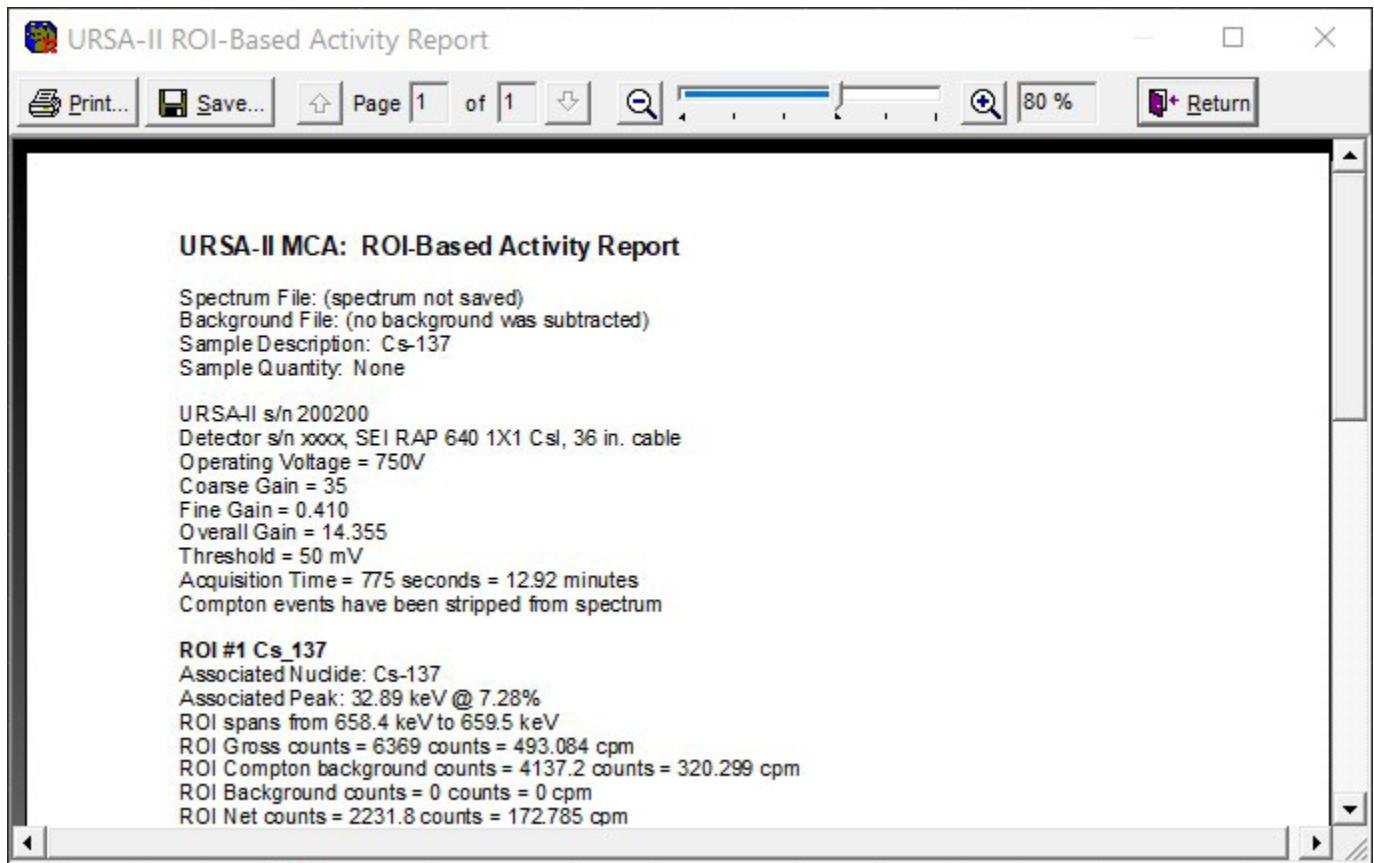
URSA-II ROI-Based Activity Report

Print... Save... Page 1 of 1 80 % Return

URSA-II MCA: ROI-Based Activity Report

Spectrum File: (spectrum not saved)
Background File: (no background was subtracted)
Sample Description: Cs-137
Sample Quantity: None

URSA-II s/n 200200
Detector s/n xxxx, SEI RAP 640 1X1 CsI, 36 in. cable
Operating Voltage = 750V
Coarse Gain = 35
Fine Gain = 0.410
Overall Gain = 14.355
Threshold = 50 mV
Acquisition Time = 775 seconds = 12.92 minutes
Compton events have been stripped from spectrum

ROI #1 Cs_137
Associated Nuclide: Cs-137
Associated Peak: 32.89 keV @ 7.28%
ROI spans from 658.4 keV to 659.5 keV
ROI Gross counts = 6369 counts = 493.084 cpm
ROI Compton background counts = 4137.2 counts = 320.299 cpm
ROI Background counts = 0 counts = 0 cpm
ROI Net counts = 2231.8 counts = 172.785 cpm